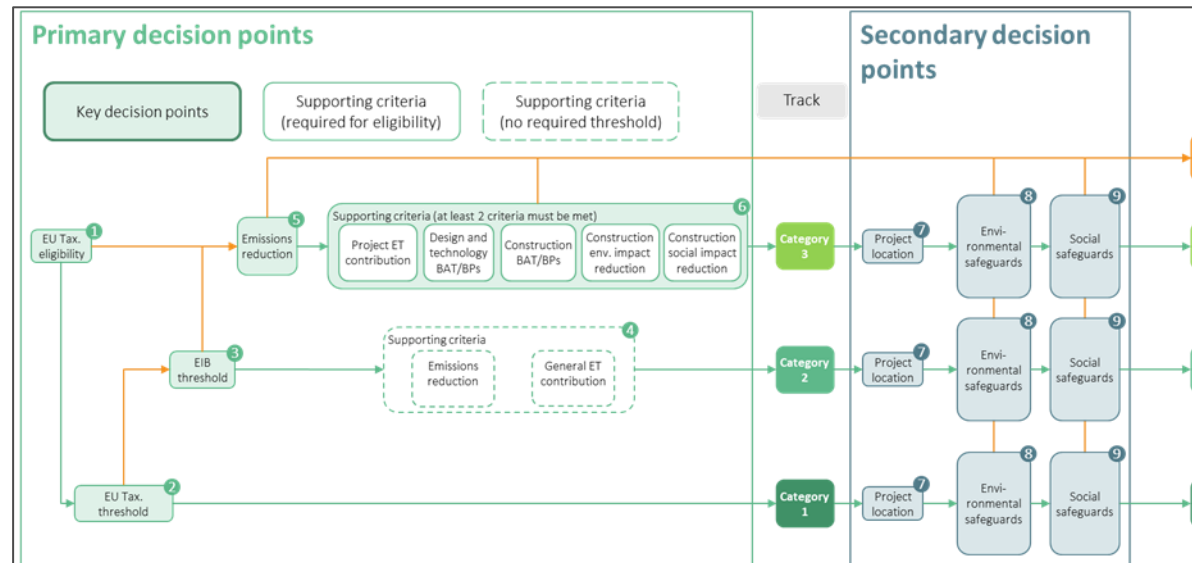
Primary decision points

Key decision points

Supporting criteria (required for eligibility)

Supporting criteria (no required threshold)

Track

Secondary decision points

EU Tax. eligibility 1

Emissions reduction 5

Supporting criteria (at least 2 criteria must be met) 6

Project ET contribution

Design and technology BAT/BPs

Construction BAT/BPs

Construction env. impact reduction

Construction social impact reduction

Category 3

Project location 7

Envi-ronmental safeguards 8

Social safeguards 9

EIB threshold 3

Supporting criteria 4

Emissions reduction

General ET contribution

Category 2

Project location 7

Envi-ronmental safeguards 8

Social safeguards 9

EU Tax. threshold 2

Category 1

Project location 7

Envi-ronmental safeguards 8

Social safeguards 9